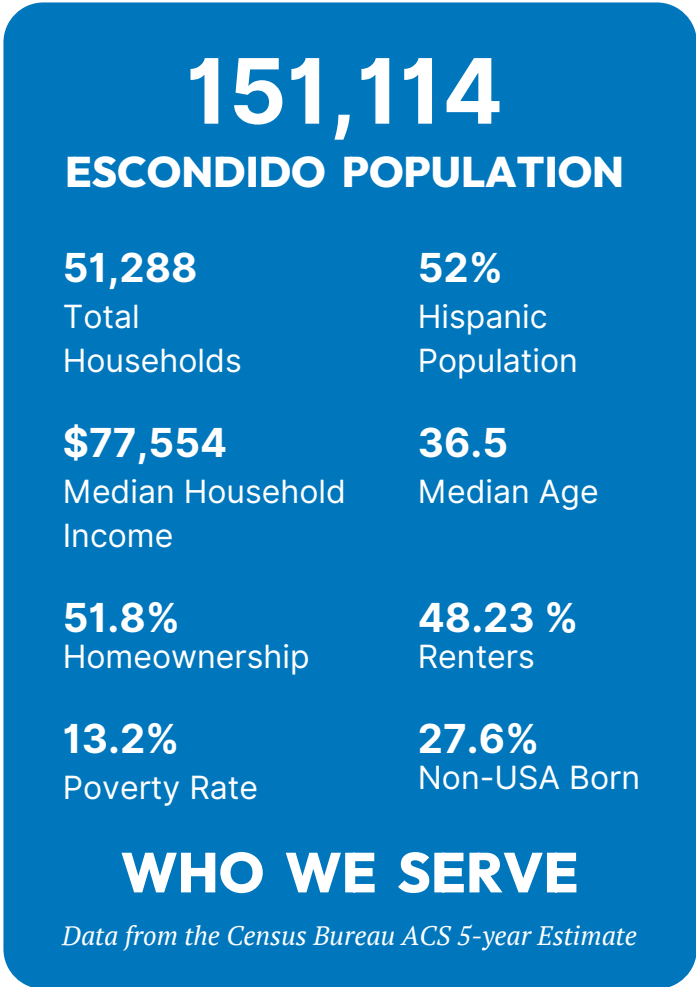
151,114
ESCONDIDO POPULATION

51,288
Total Households

52%
Hispanic Population

$77,554
Median Household Income

36.5
Median Age

51.8%
Homeownership

48.23 %
Renters

13.2%
Poverty Rate

27.6%
Non-USA Born

WHO WE SERVE

Data from the Census Bureau ACS 5-year Estimate